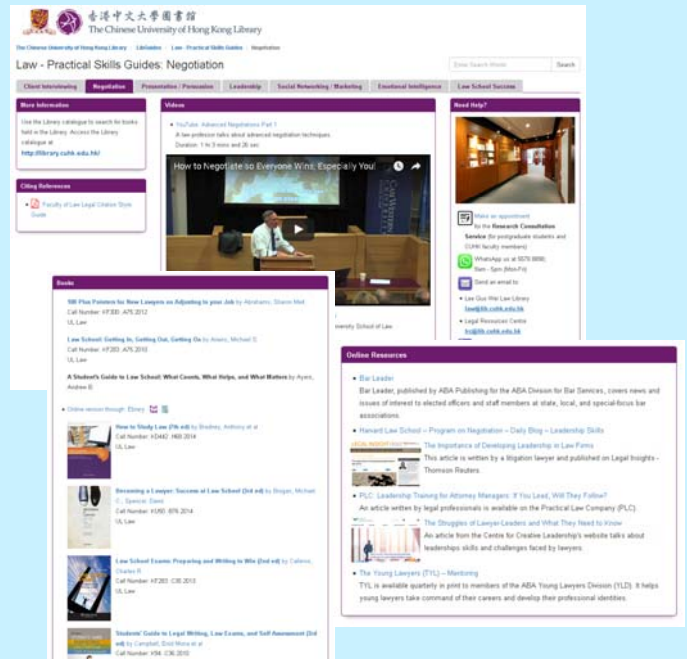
香港中文大學圖書館 The Chinese University of Hong Kong Library

The Chinese University of Hong Kong Library / LibGuides / Law - Practical Skills Guides / Negotiation

Law - Practical Skills Guides: Negotiation

Enter Search Words Search

Client Interviewing | Negotiation | Presentation / Persuasion | Leadership | Social Networking / Marketing | Emotional Intelligence | Law School Success

More Information

Use the Library catalogue to search for books held in the Library. Access the Library catalogue at http://library.cuhk.edu.hk/

Citing References

Faculty of Law Legal Citation Style Guide

Videos

YouTube: Advanced Negotiations Part 1

A law professor talks about advanced negotiation techniques.

Duration: 1 hr 3 mins and 26 sec

How to Negotiate so Everyone Wins, Especially You!

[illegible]niversity School of Law

Need Help?

Make an appointment for the Research Consultation Service (for postgraduate students and CUHK faculty members)

WhatsApp us at 5576 8898 9am - 5pm (Mon-Fri)

Send an email to:

Lee Quo Wei Law Library law@lib.cuhk.edu.hk

Legal Resources Centre lrc@lib.cuhk.edu.hk

Books

100 Plus Pointers for New Lawyers on Adjusting to your Job by Abrahams, Sharon Meit
Call Number: KF300 .A75 2012
UL Law

Law School: Getting In, Getting Out, Getting On by Arners, Michael D.
Call Number: KF283 .A75 2010
UL Law

A Student's Guide to Law School: What Counts, What Helps, and What Matters by Ayers, Andrew B.

Online version through: Ebrary

How to Study Law (7th ed) by Bradney, Anthony et al
Call Number: KD442 .H69 2014
UL Law

Becoming a Lawyer: Success at Law School (3rd ed) by Brogan, Michael C.; Spencer, David
Call Number: KU50 .B76 2014
UL Law

Law School Exams: Preparing and Writing to Win (2nd ed) by Calleros, Charles R.
Call Number: KF283 .C35 2013
UL Law

Students' Guide to Legal Writing, Law Exams, and Self Assessment (3rd ed) by Campbell, Enid Mona et al
Call Number: K94 .C36 2010

Online Resources

Bar Leader
Bar Leader, published by ABA Publishing for the ABA Division for Bar Services, covers news and issues of interest to elected officers and staff members at state, local, and special-focus bar associations.

Harvard Law School – Program on Negotiation – Daily Blog – Leadership Skills

The Importance of Developing Leadership in Law Firms
This article is written by a litigation lawyer and published on Legal Insights - Thomson Reuters.

PLC: Leadership Training for Attorney Managers: If You Lead, Will They Follow?
An article written by legal professionals is available on the Practical Law Company (PLC).

The Struggles of Lawyer-Leaders and What They Need to Know
An article from the Centre for Creative Leadership's website talks about leadership skills and challenges faced by lawyers.

The Young Lawyers (TYL) – Mentoring
TYL is available quarterly in print to members of the ABA Young Lawyers Division (YLD). It helps young lawyers take command of their careers and develop their professional identities.